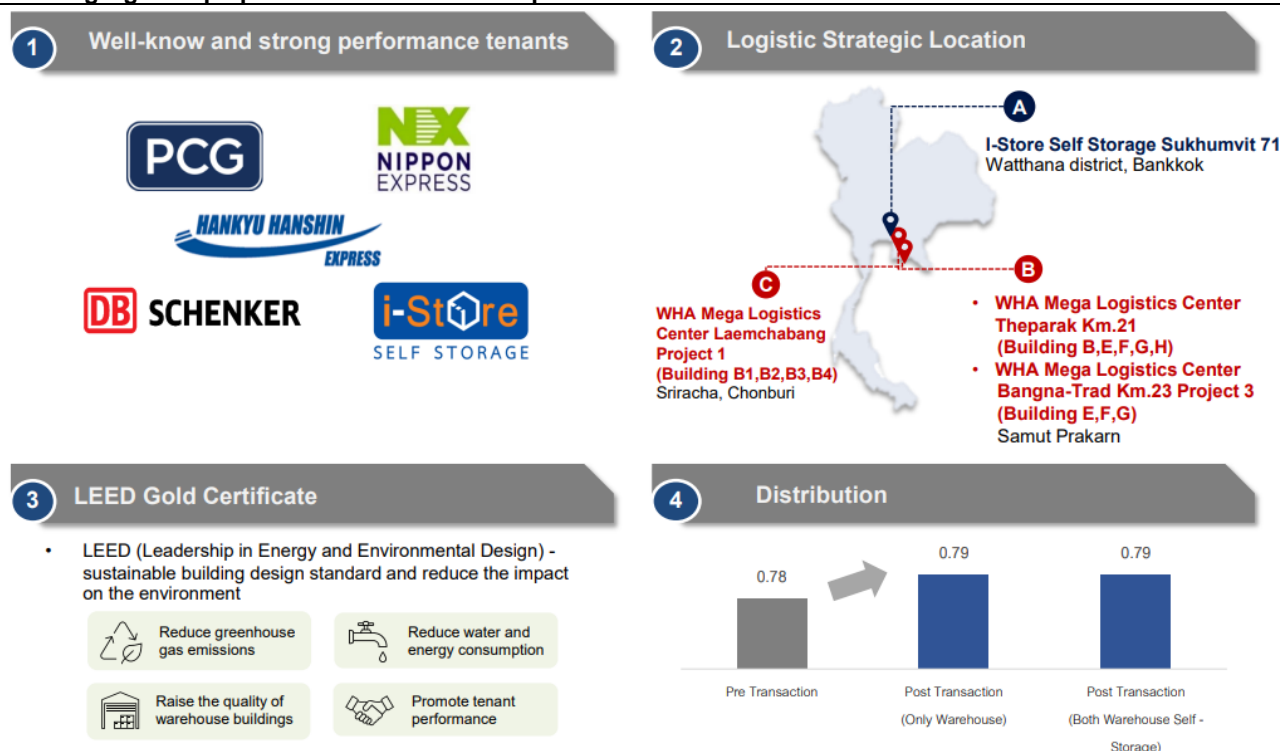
1 Well-know and strong performance tenants

PCG

NX NIPPON EXPRESS

HANKYU HANSHIN EXPRESS

DB SCHENKER

i-Store SELF STORAGE

2 Logistic Strategic Location

A

I-Store Self Storage Sukhumvit 71
Watthana district, Bankkok

C

WHA Mega Logistics Center Laemchabang Project 1 (Building B1,B2,B3,B4)
Sriracha, Chonburi

B

• WHA Mega Logistics Center Theparak Km.21 (Building B,E,F,G,H)
• WHA Mega Logistics Center Bangna-Trad Km.23 Project 3 (Building E,F,G)
Samut Prakarn

3 LEED Gold Certificate

• LEED (Leadership in Energy and Environmental Design) - sustainable building design standard and reduce the impact on the environment

Reduce greenhouse gas emissions

Reduce water and energy consumption

Raise the quality of warehouse buildings

Promote tenant performance

4 Distribution

| Pre Transaction | Post Transaction (Only Warehouse) | Post Transaction (Both Warehouse Self - Storage) |
|---|---|---|
| 0.78 | 0.79 | 0.79 |